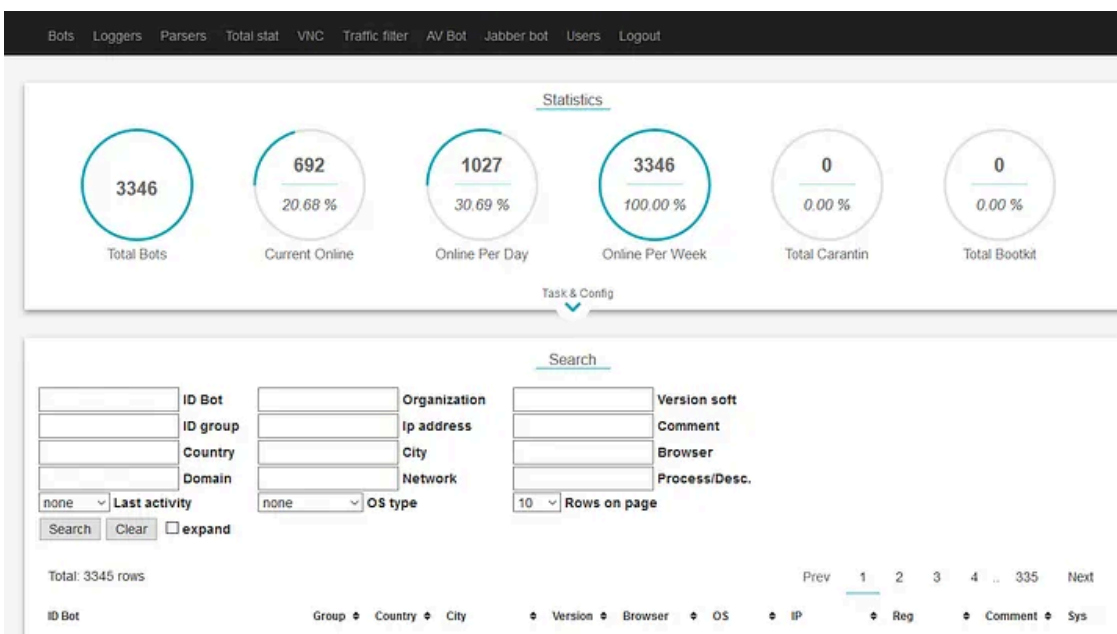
Bots Loggers Parsers Total stat VNC Traffic filter AV Bot Jabber bot Users Logout

Statistics

3346
Total Bots

692
20.68 %
Current Online

1027
30.69 %
Online Per Day

3346
100.00 %
Online Per Week

0
0.00 %
Total Carantin

0
0.00 %
Total Bootkit

Task & Config

Search

ID Bot
ID group
Country
Domain
none Last activity

Organization
Ip address
City
Network
none OS type

Version soft
Comment
Browser
Process/Desc.
10 Rows on page

Search Clear expand

Total: 3345 rows

Prev 1 2 3 4 .. 335 Next

| ID Bot | Group ≑ | Country ≑ | City ≑ | Version ≑ | Browser ≑ | OS ≑ | IP ≑ | Reg ≑ | Comment ≑ | Sys |
|---|---|---|---|---|---|---|---|---|---|---|